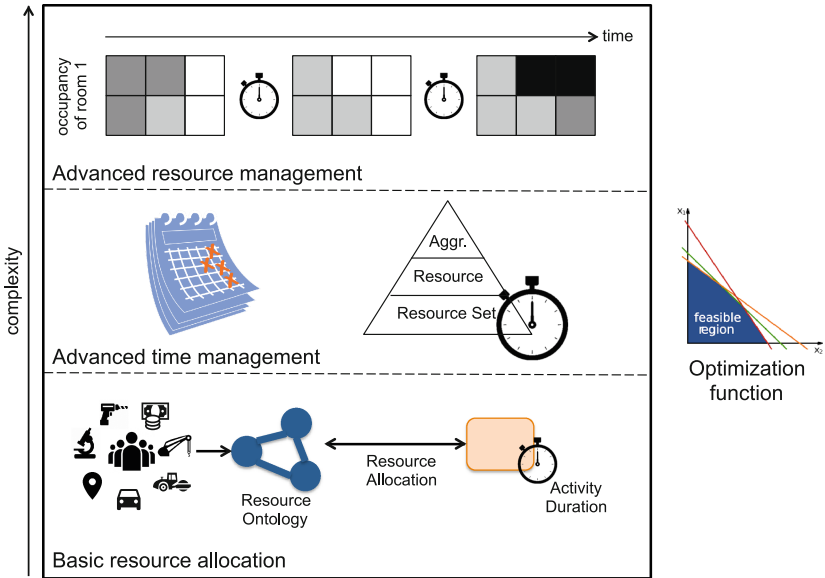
complexity

time

occupancy of room 1

Advanced resource management

Aggr.

Resource

Resource Set

Advanced time management

Resource Ontology

Resource Allocation

Activity Duration

Basic resource allocation

$x_1$

$x_2$

feasible region

Optimization function